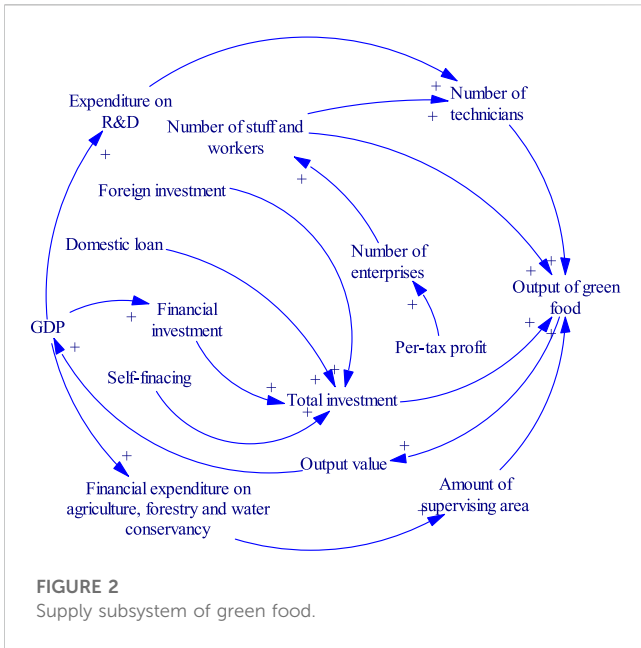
Expenditure on R&D

+

Number of technicians

+

+

Number of stuff and workers

+

Foreign investment

Domestic loan

Number of enterprises

+

+

Output of green food

+

GDP

+

Financial investment

+

Per-tax profit

+

+

Self-finacing

+

+

+

Total investment

+

+

Output value

+

Amount of supervising area

Financial expenditure on agriculture, forestry and water conservancy

FIGURE 2
Supply subsystem of green food.